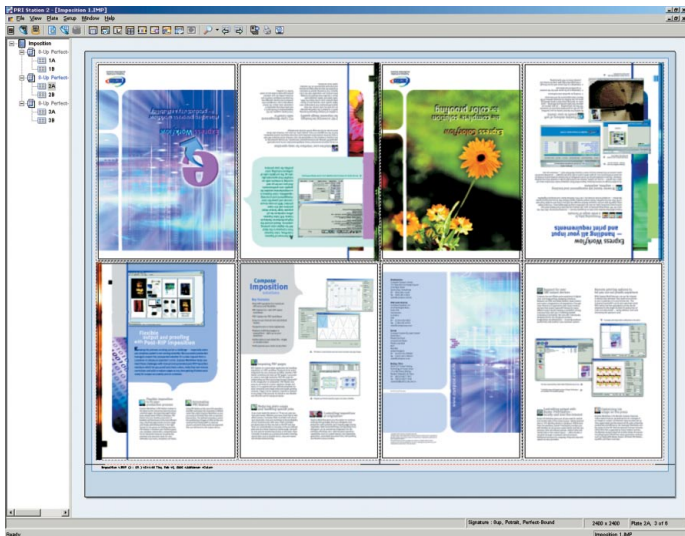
PRI Station 2 - [Imposition 1.IMP]
File View Plate Setup Window Help

Imposition
8-Up Perfect-
1A
1B
8-Up Perfect-
2A
2B
8-Up Perfect-
3A
3B

Express WorkFlow
Express Color Proofing
for color proofing
Express WorkFlow
- Satisfying all your input and print requirements

Flexible output and proofing with Post RIP Imposition

Compose Imposition

Signature : 8up, Potrait, Perfect-Bound
2400 x 2400
Plate 2A, 3 of 8
Ready
Imposition 1.IMP